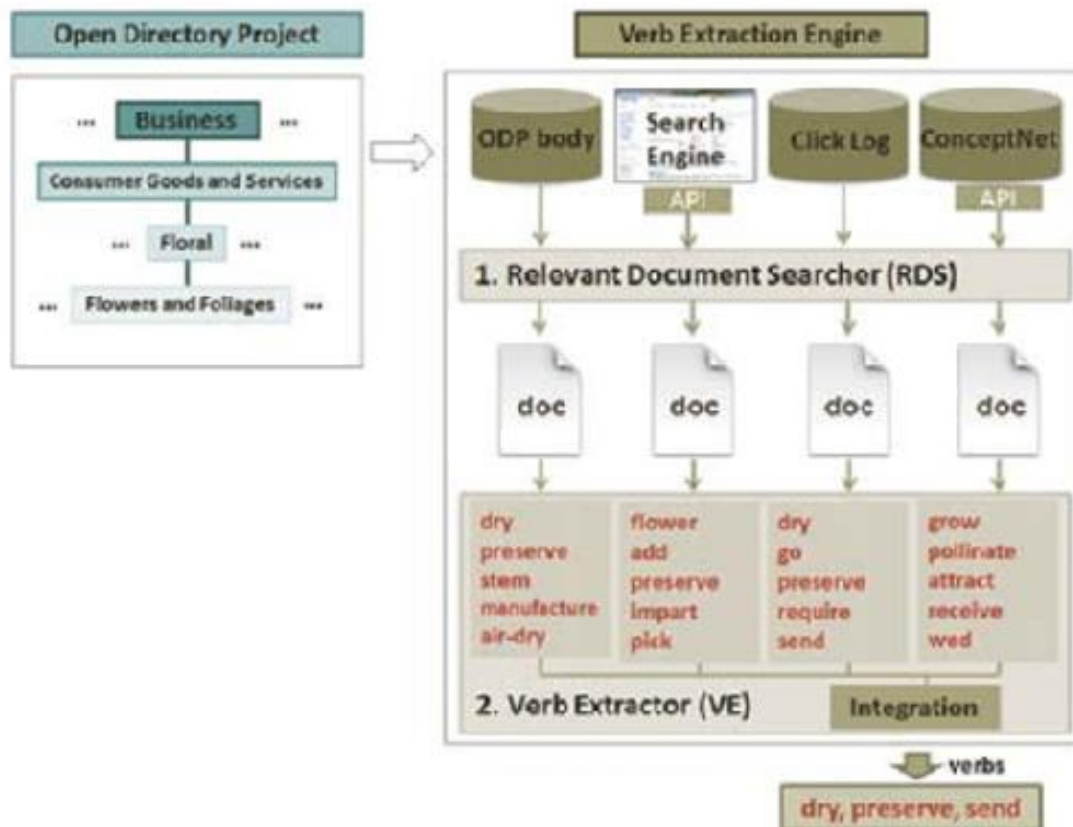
Open Directory Project

... Business ...

Consumer Goods and Services

... Floral ...

... Flowers and Foliages ...

Verb Extraction Engine

ODP body

Search Engine

API

Click Log

ConceptNet

API

1. Relevant Document Searcher (RDS)

doc

doc

doc

doc

dry
preserve
stem
manufacture
air-dry

flower
add
preserve
impart
pick

dry
go
preserve
require
send

grow
pollinate
attract
receive
wed

2. Verb Extractor (VE)

Integration

verbs

dry, preserve, send